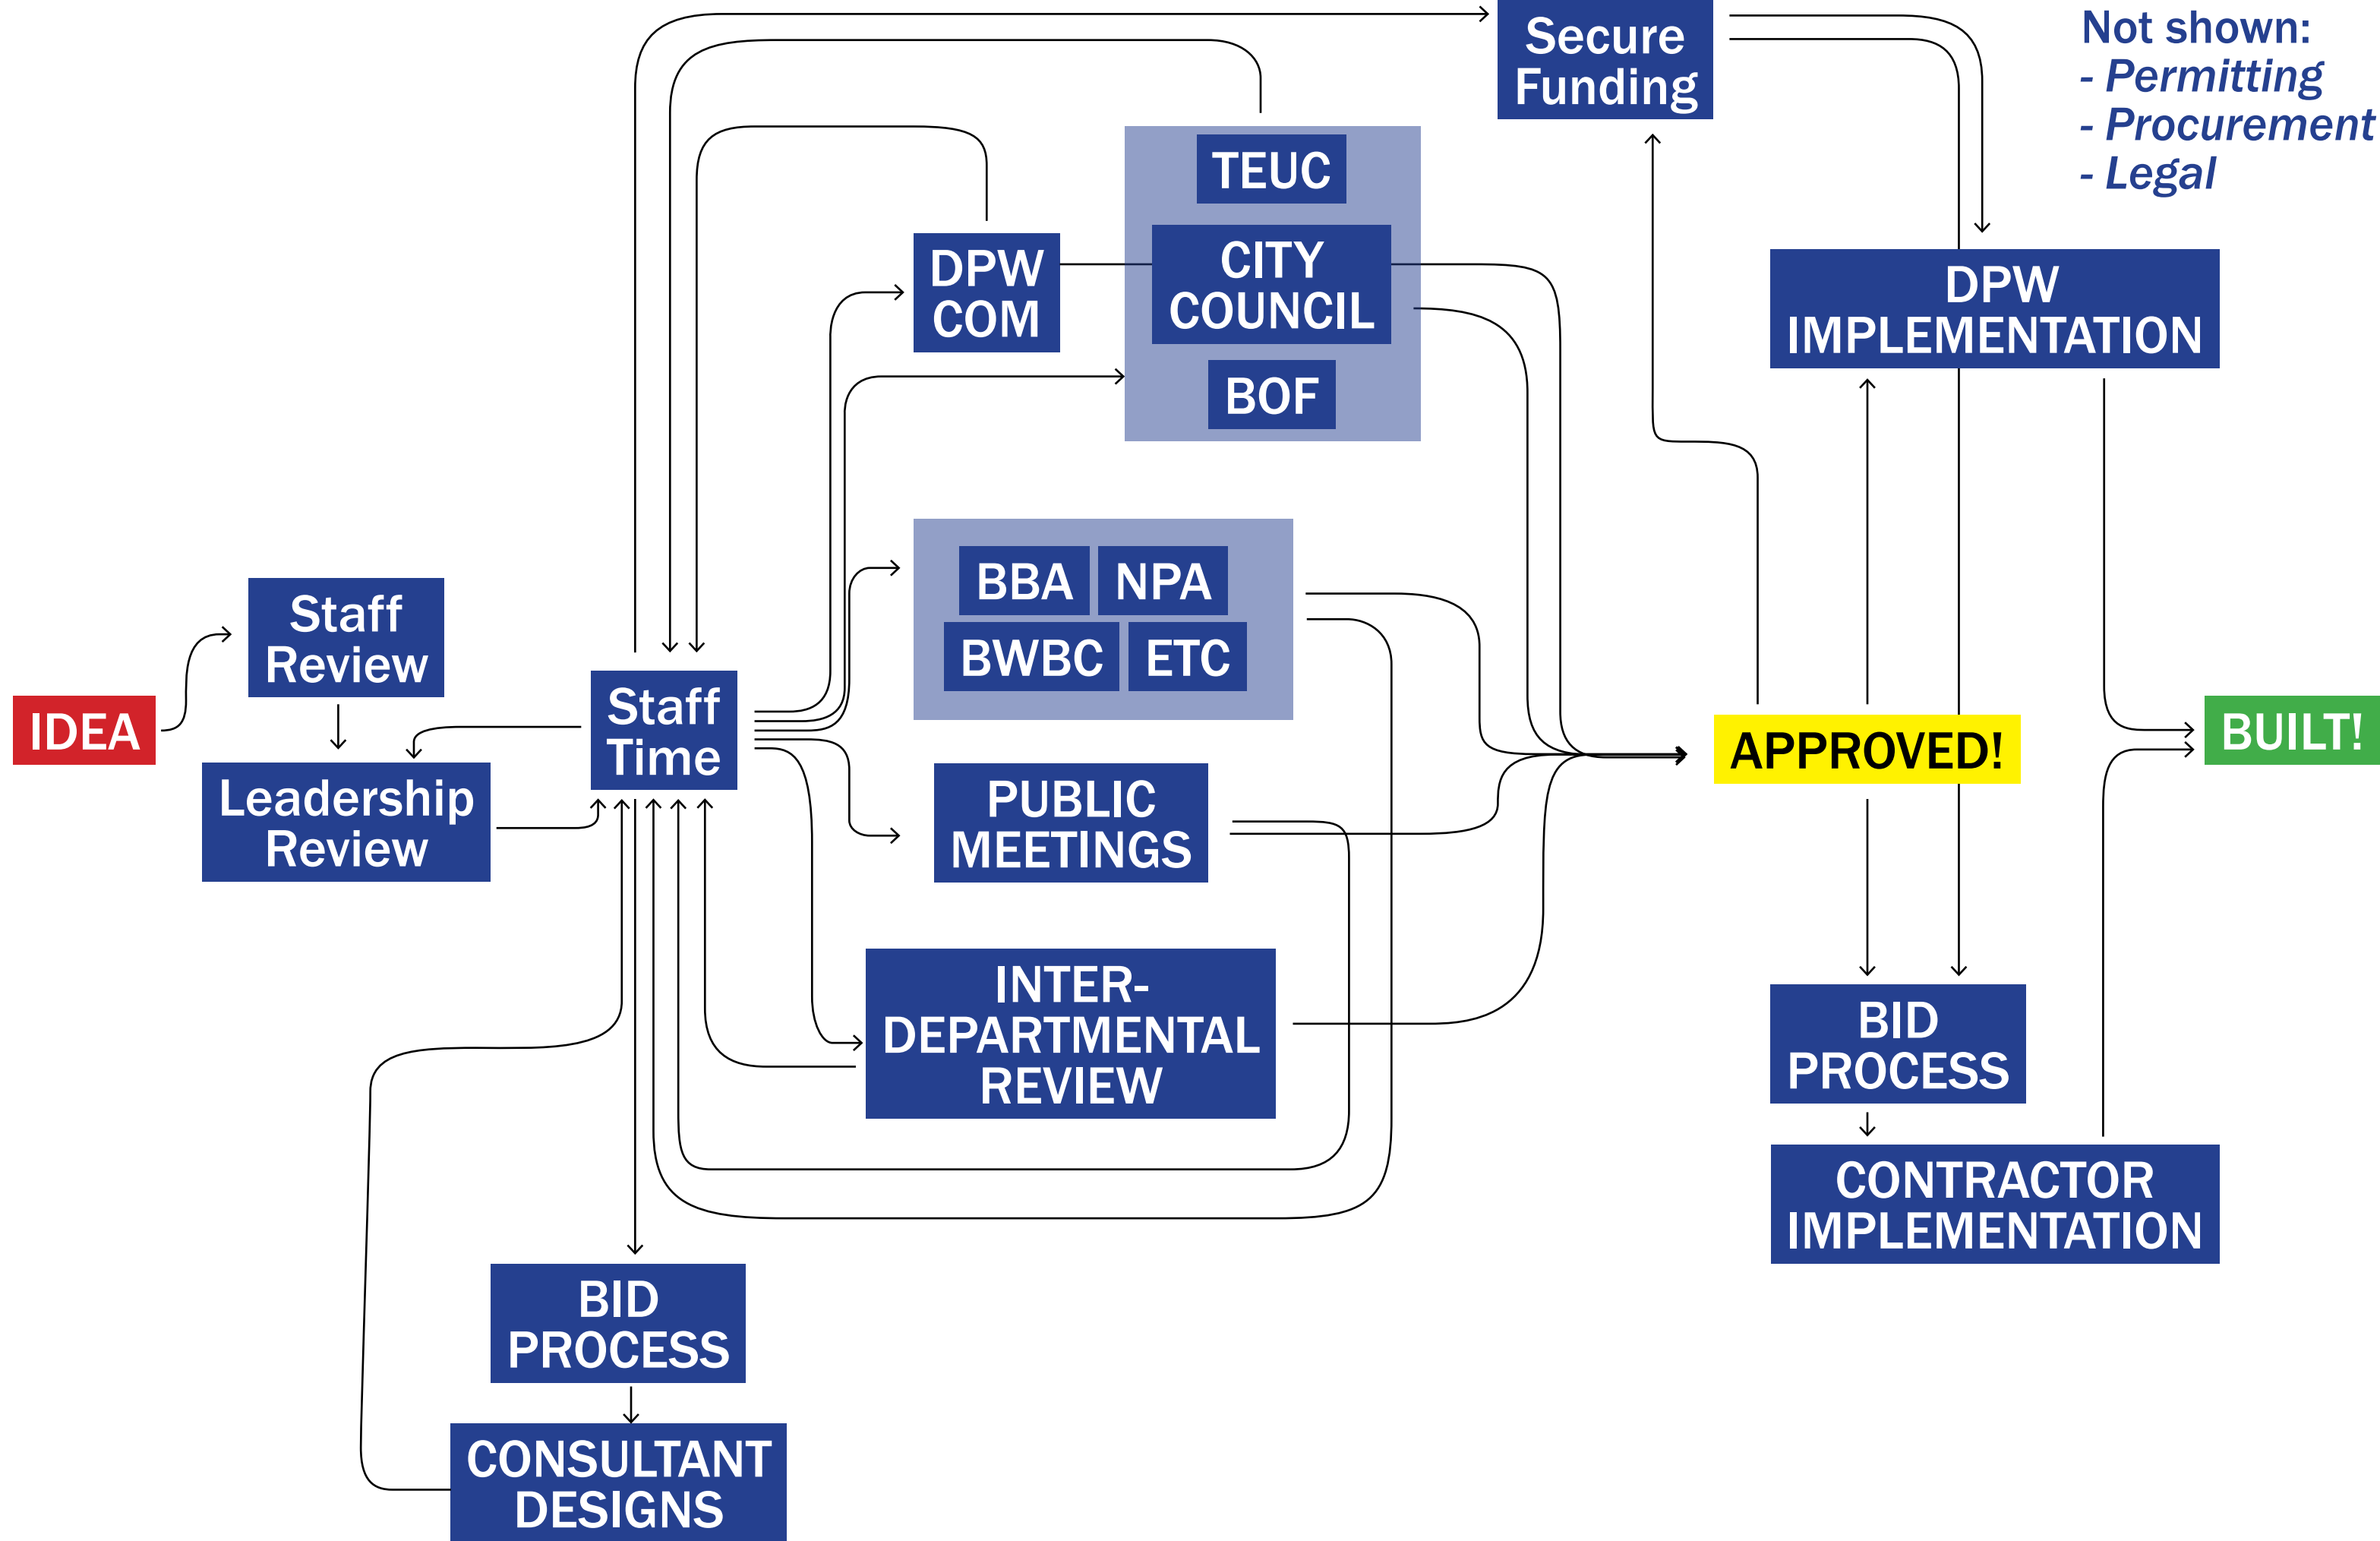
Secure Funding

Not shown:
- Permitting
- Procurement
- Legal

TEUC

CITY COUNCIL

BOF

DPW COM

DPW IMPLEMENTATION

BBA
NPA
BWBC
ETC

Staff Review

IDEA

Leadership Review

Staff Time

PUBLIC MEETINGS

APPROVED!

BUILT!

INTER-DEPARTMENTAL REVIEW

BID PROCESS

CONTRACTOR IMPLEMENTATION

BID PROCESS

CONSULTANT DESIGNS